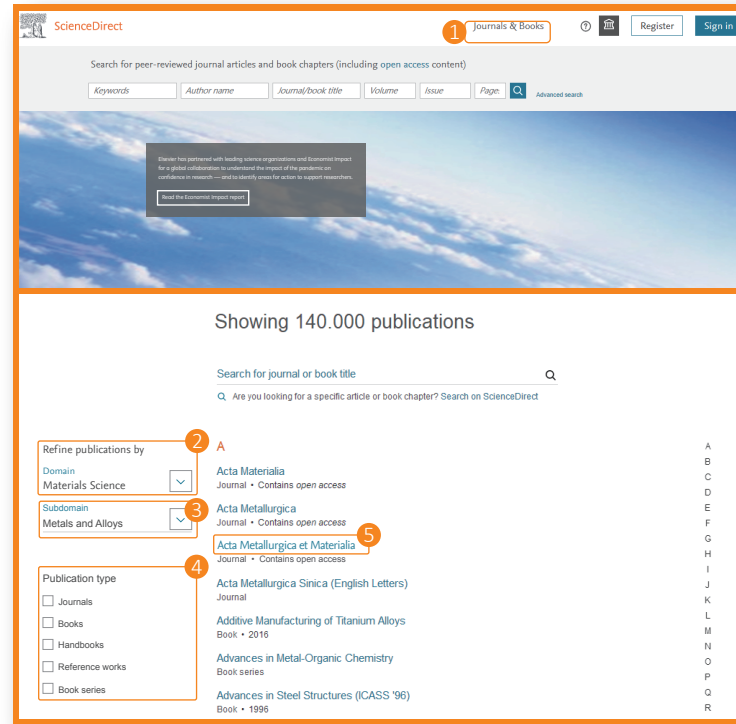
ScienceDirect

1 Journals & Books

Register Sign in

Search for peer-reviewed journal articles and book chapters (including open access content)

Keywords | Author name | Journal/book title | Volume | Issue | Page.

Advanced search

Elsevier has partnered with leading science organizations and Economist Impact for a global collaboration to understand the impact of the pandemic on confidence in research — and to identify areas for action to support researchers.

Read the Economist Impact report

Showing 140.000 publications

Search for journal or book title

Are you looking for a specific article or book chapter? Search on ScienceDirect

2 Refine publications by

Domain
Materials Science

3 Subdomain
Metals and Alloys

4 Publication type

Journals

Books

Handbooks

Reference works

Book series

A

Acta Materialia
Journal • Contains open access

Acta Metallurgica
Journal • Contains open access

5 Acta Metallurgica et Materialia
Journal • Contains open access

Acta Metallurgica Sinica (English Letters)
Journal

Additive Manufacturing of Titanium Alloys
Book • 2016

Advances in Metal-Organic Chemistry
Book series

Advances in Steel Structures (ICASS '96)
Book • 1996

A
B
C
D
E
F
G
H
I
J
K
L
M
N
O
P
Q
R